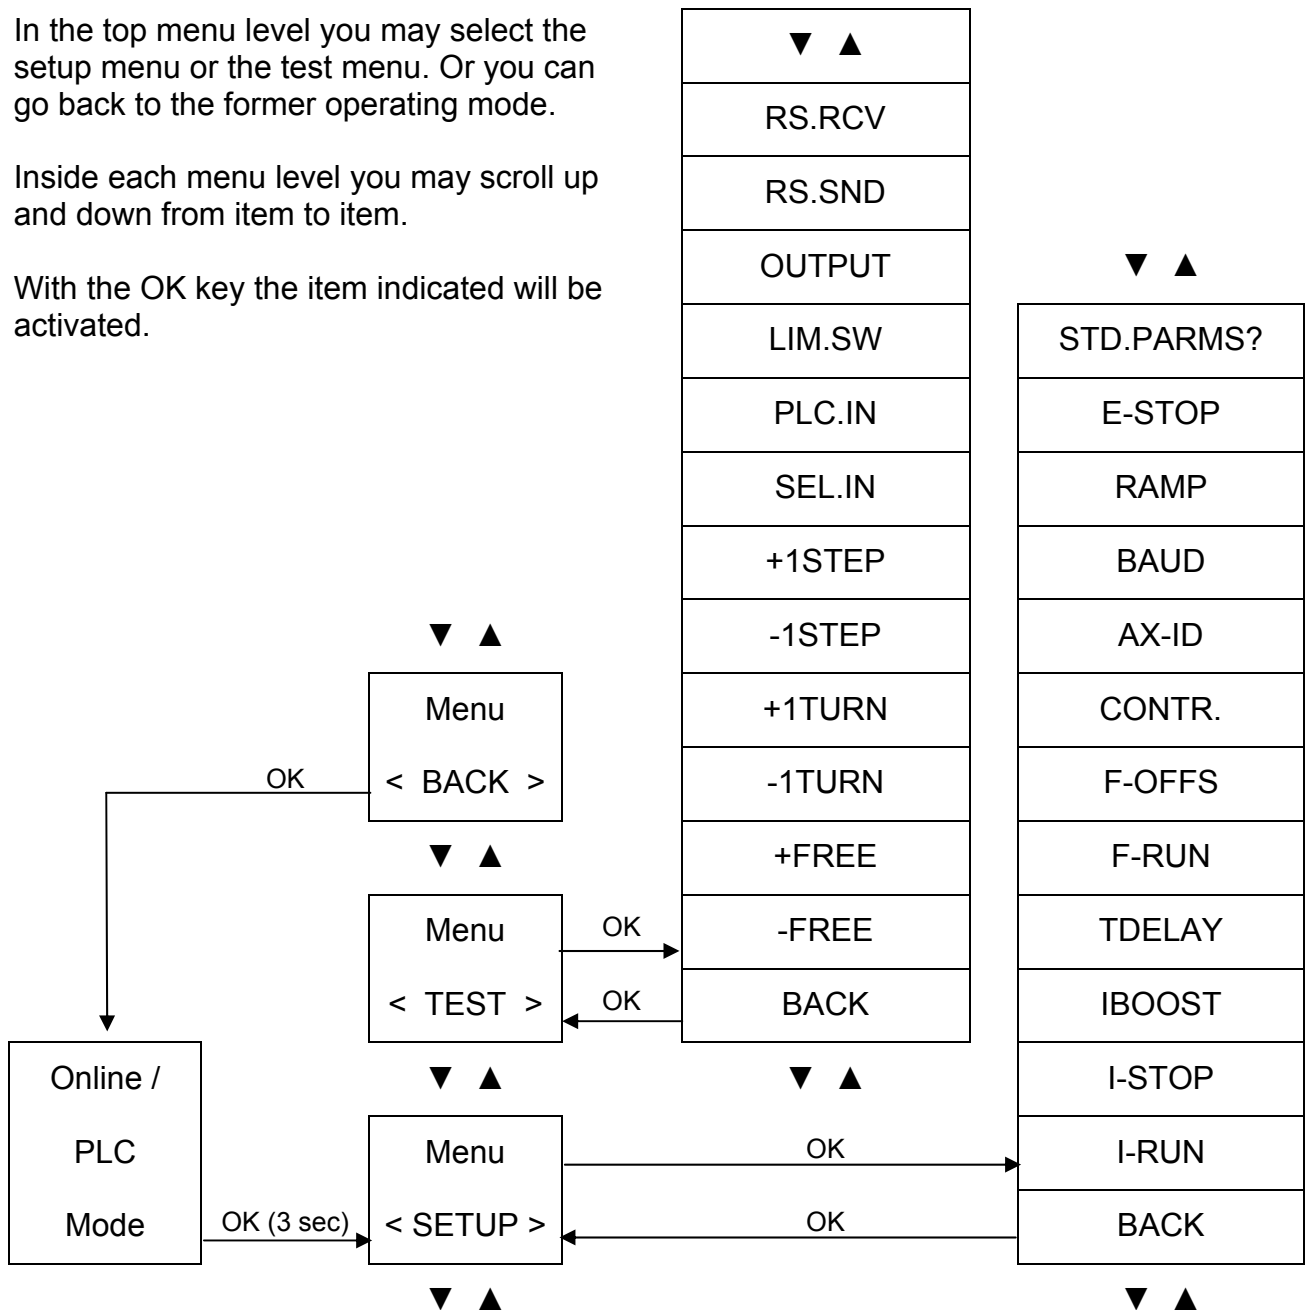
In the top menu level you may select the setup menu or the test menu. Or you can go back to the former operating mode.

Inside each menu level you may scroll up and down from item to item.

With the OK key the item indicated will be activated.

▼ ▲

RS.RCV

RS.SND

OUTPUT

LIM.SW

PLC.IN

SEL.IN

+1STEP

-1STEP

+1TURN

-1TURN

+FREE

-FREE

BACK

▼ ▲

▼ ▲

STD.PARMS?

E-STOP

RAMP

BAUD

AX-ID

CONTR.

F-OFFS

F-RUN

TDELAY

IBOOST

I-STOP

I-RUN

BACK

▼ ▲

▼ ▲

Menu

< BACK >

OK

▼ ▲

Menu

< TEST >

OK

OK

▼ ▲

Menu

< SETUP >

OK

OK

▼ ▲

Online /

PLC

Mode

OK (3 sec)